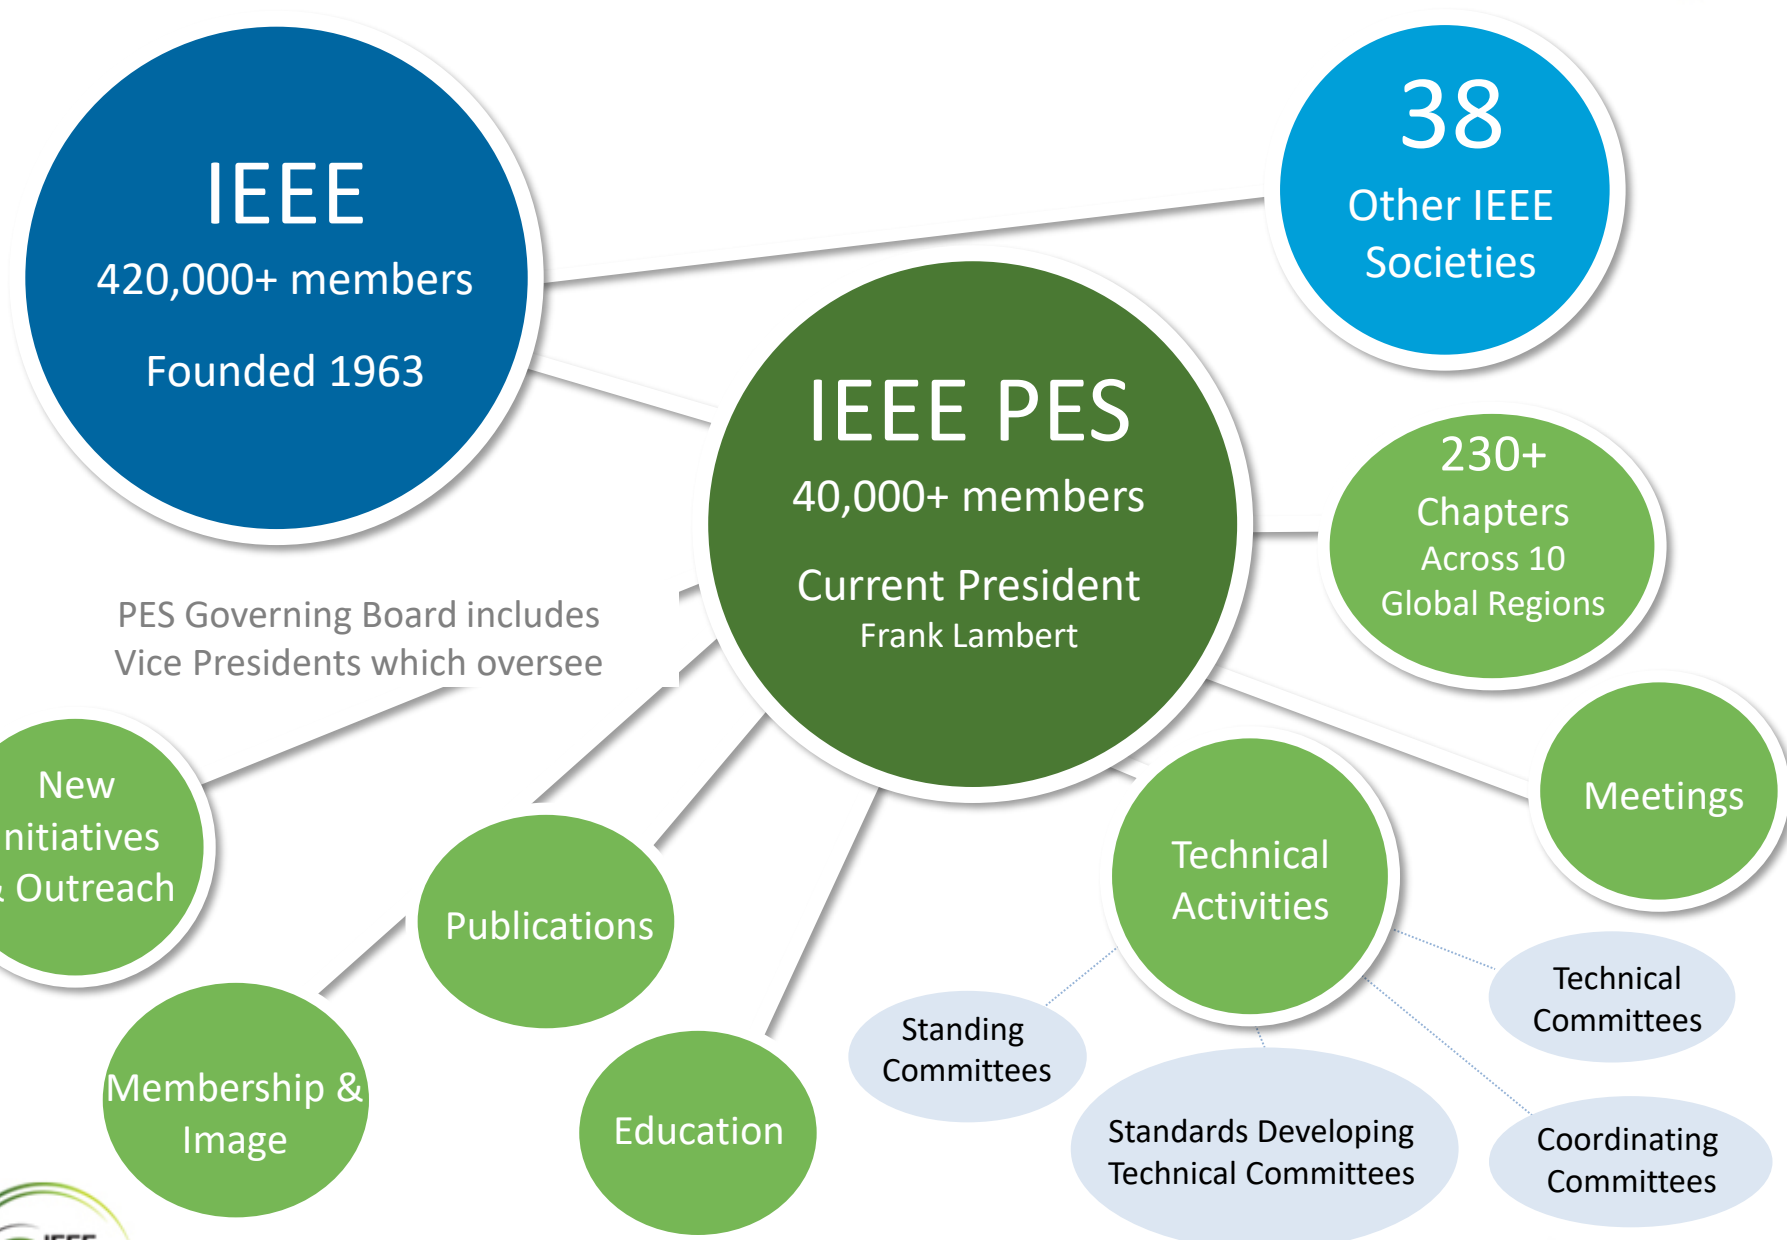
IEEE
420,000+ members
Founded 1963

38
Other IEEE Societies

IEEE PES
40,000+ members
Current President
Frank Lambert

230+
Chapters
Across 10
Global Regions

PES Governing Board includes Vice Presidents which oversee

New
nitiatives
Outreach

Meetings

Technical Activities

Publications

Membership & Image

Education

Standing Committees

Technical Committees

Standards Developing Technical Committees

Coordinating Committees